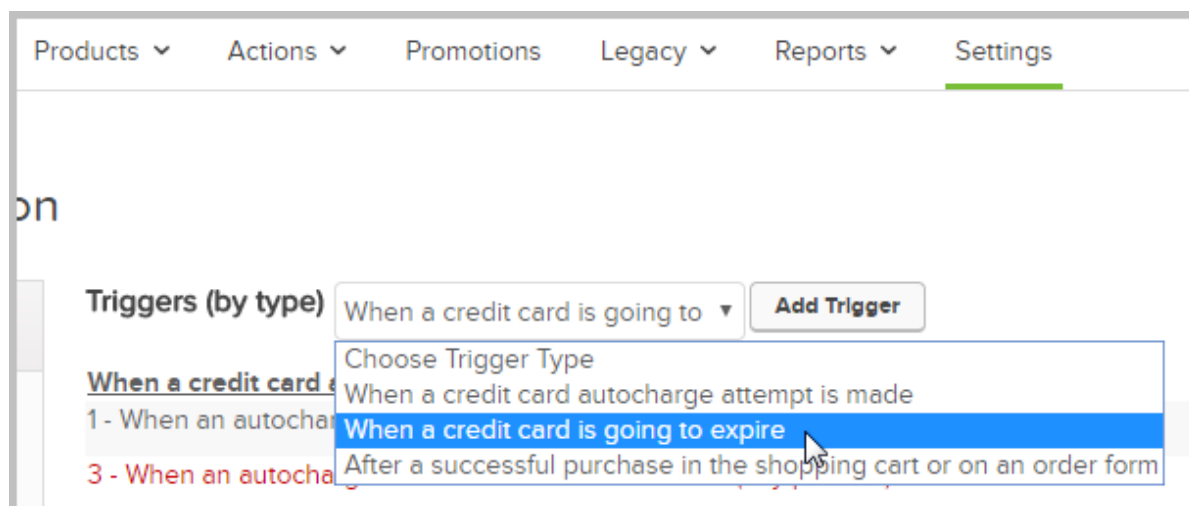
Products ⌄ Actions ⌄ Promotions Legacy ⌄ Reports ⌄ Settings

on

Triggers (by type) When a credit card is going to ▾ Add Trigger

Choose Trigger Type
When a credit card autocharge attempt is made
When a credit card is going to expire
After a successful purchase in the shopping cart or on an order form

When a credit card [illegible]
1 - When an autochar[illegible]
3 - When an autocha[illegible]